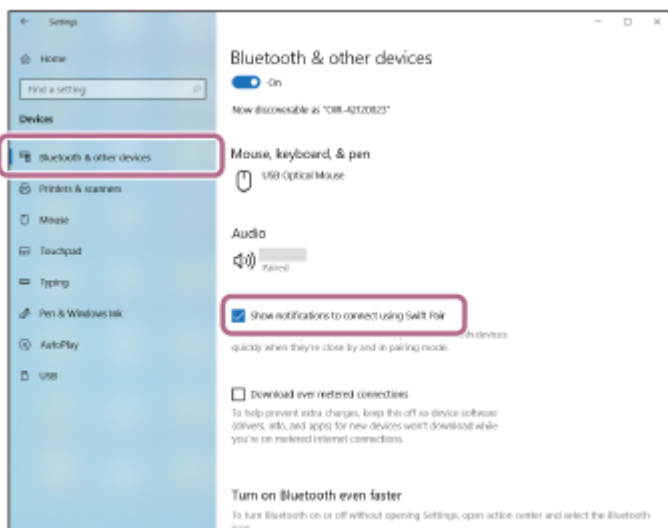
Settings

Home

Find a setting

Devices

Bluetooth & other devices

Printers & scanners

Mouse

Touchpad

Typing

Pen & Windows Ink

AutoPlay

USB

Bluetooth & other devices

On

Now discoverable as "OIR-42120823"

Mouse, keyboard, & pen

USB Optical Mouse

Audio

Paired

Show notifications to connect using Swift Pair

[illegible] devices quickly when they're close by and in pairing mode.

Download over metered connections

To help prevent extra charges, keep this off so device software (drivers, info, and apps) for new devices won't download while you're on metered Internet connections.

Turn on Bluetooth even faster

To turn Bluetooth on or off without opening Settings, open action center and select the Bluetooth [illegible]